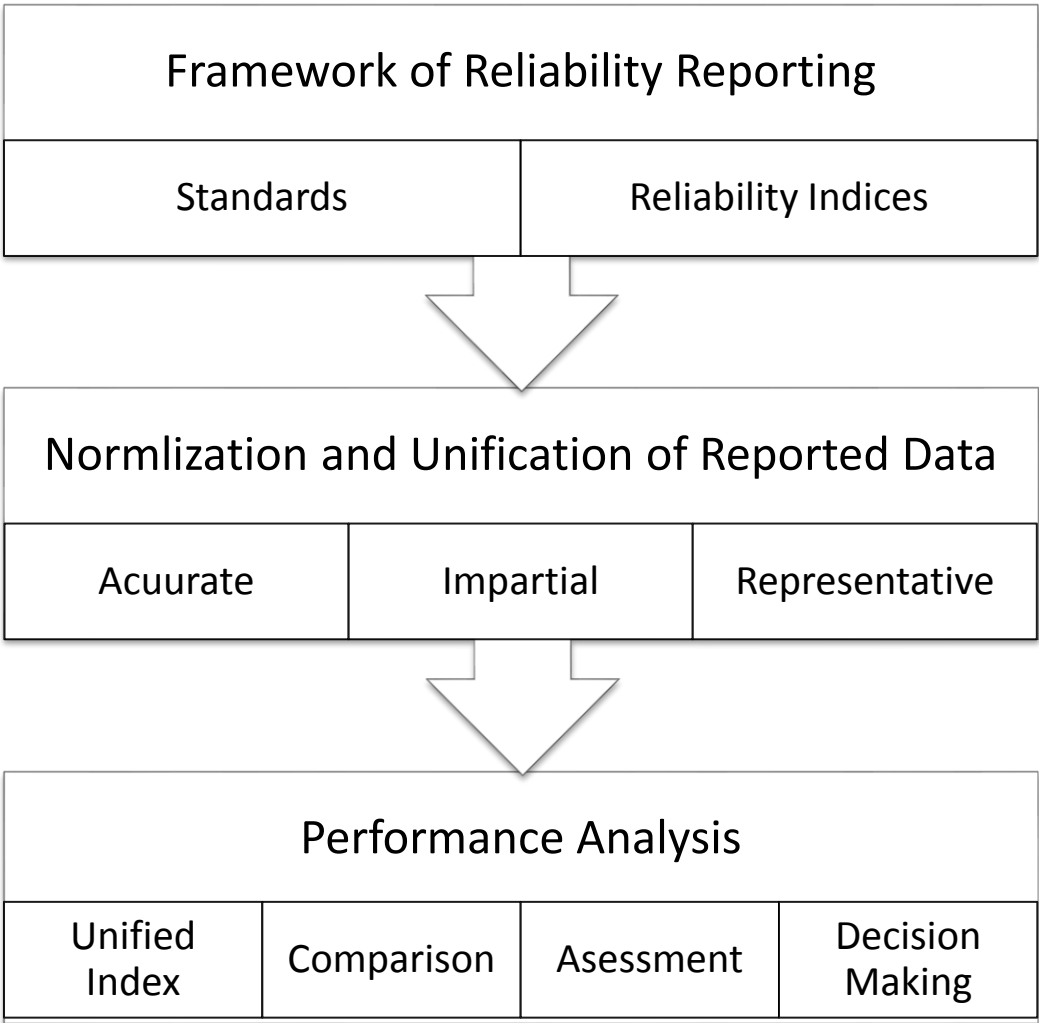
Framework of Reliability Reporting

Standards

Reliability Indices

Normlization and Unification of Reported Data

Acuurate

Impartial

Representative

Performance Analysis

Unified Index

Comparison

Asesesment

Decision Making